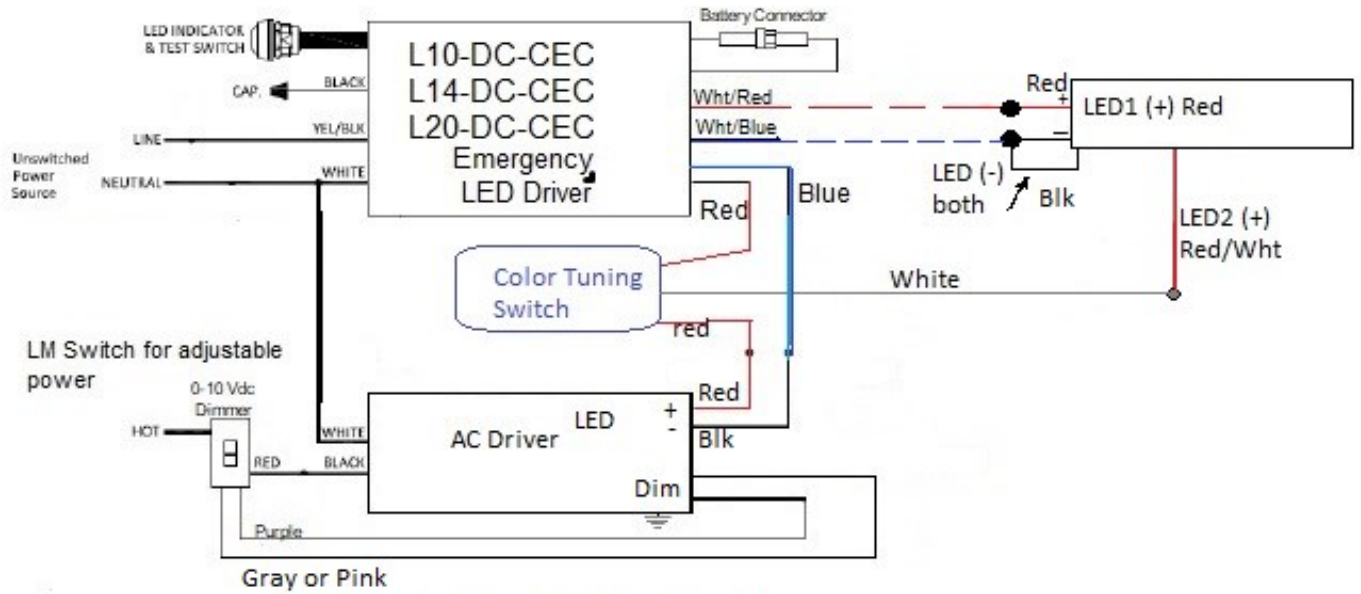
LED INDICATOR & TEST SWITCH

Battery Connector

L10-DC-CEC
L14-DC-CEC
L20-DC-CEC
Emergency
LED Driver

CAP.

BLACK

LINE

YEL/BLK

Unswitched Power Source

NEUTRAL

WHITE

Wht/Red

Wht/Blue

Red

+

−

LED1 (+) Red

LED (-) both

Blk

Blue

Red

LED2 (+) Red/Wht

Color Tuning Switch

White

red

LM Switch for adjustable power

0-10 Vdc Dimmer

HOT

Red

WHITE

AC Driver

LED

+
-

Blk

RED

BLACK

Dim

Purple

Gray or Pink